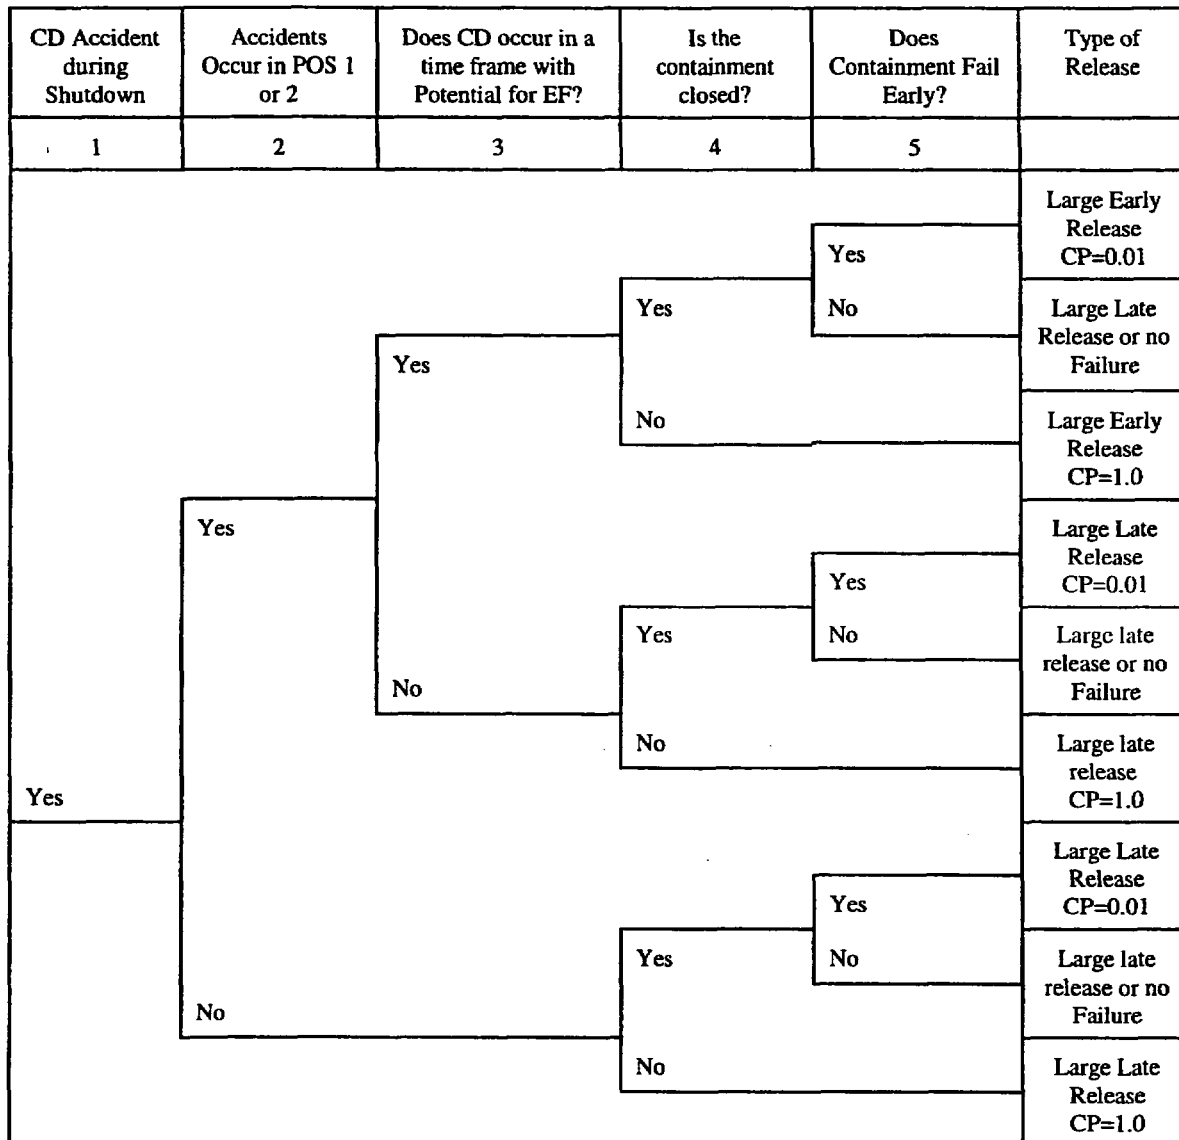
| CD Accident during Shutdown | Accidents Occur in POS 1 or 2 | Does CD occur in a time frame with Potential for EF? | Is the containment closed? | Does Containment Fail Early? | Type of Release |
|---|---|---|---|---|---|
| 1 | 2 | 3 | 4 | 5 | |

Yes
Yes
Yes
Yes
Yes
Large Early Release CP=0.01
No
Large Late Release or no Failure
No
Large Early Release CP=1.0
No
Yes
Yes
Large Late Release CP=0.01
No
Large late release or no Failure
No
Large late release CP=1.0
No
Yes
Yes
Large Late Release CP=0.01
No
Large late release or no Failure
No
Large Late Release CP=1.0